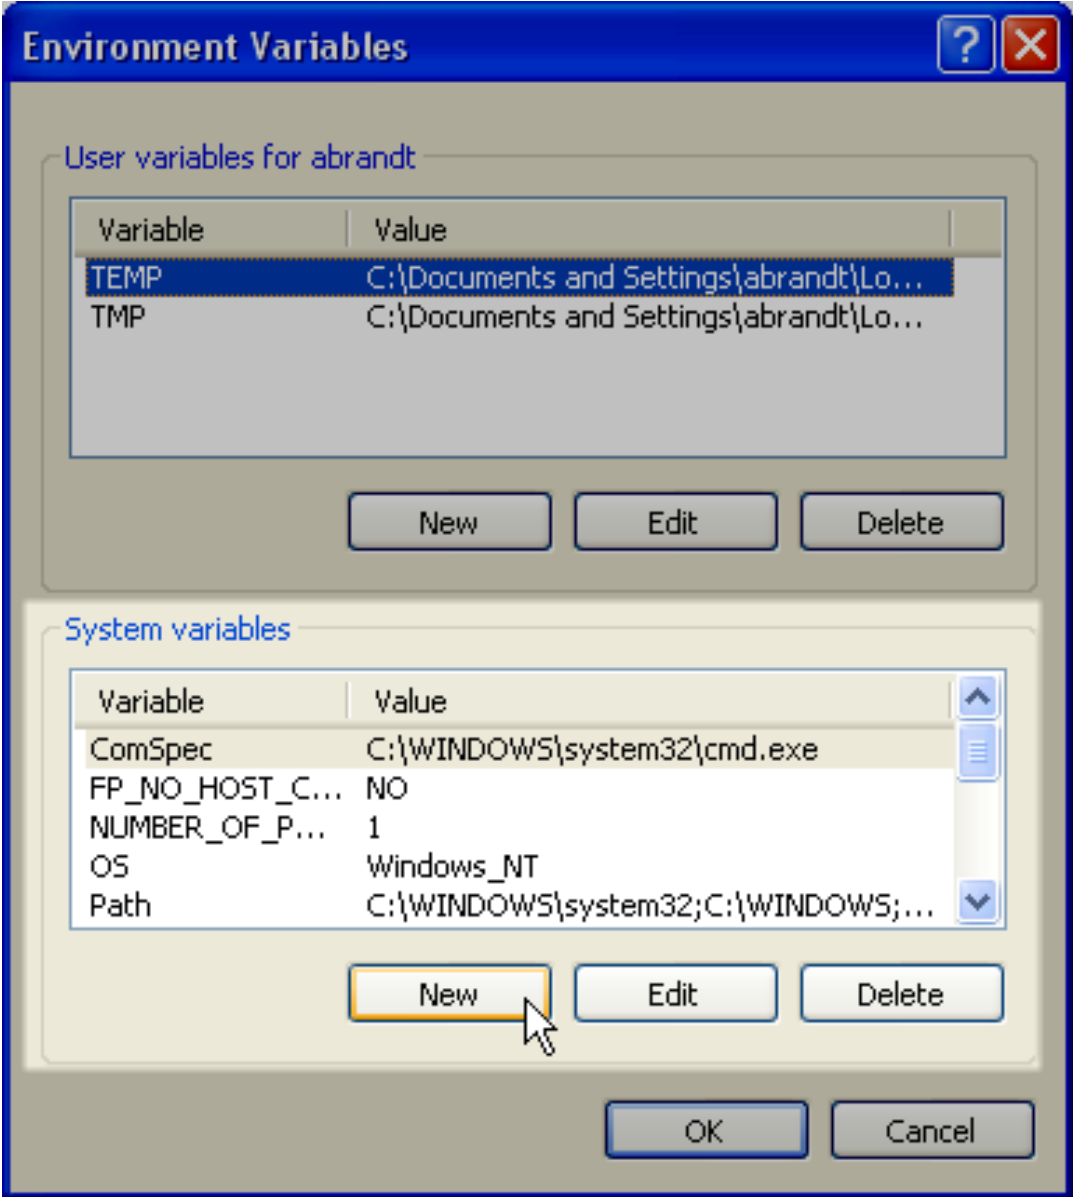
Environment Variables

?

User variables for abrandt

| Variable | Value |
|---|---|
| TEMP | C:\Documents and Settings\abrandt\Lo... |
| TMP | C:\Documents and Settings\abrandt\Lo... |

New Edit Delete

System variables

| Variable | Value |
|---|---|
| ComSpec | C:\WINDOWS\system32\cmd.exe |
| FP_NO_HOST_C... | NO |
| NUMBER_OF_P... | 1 |
| OS | Windows_NT |
| Path | C:\WINDOWS\system32;C:\WINDOWS;... |

New Edit Delete

OK Cancel